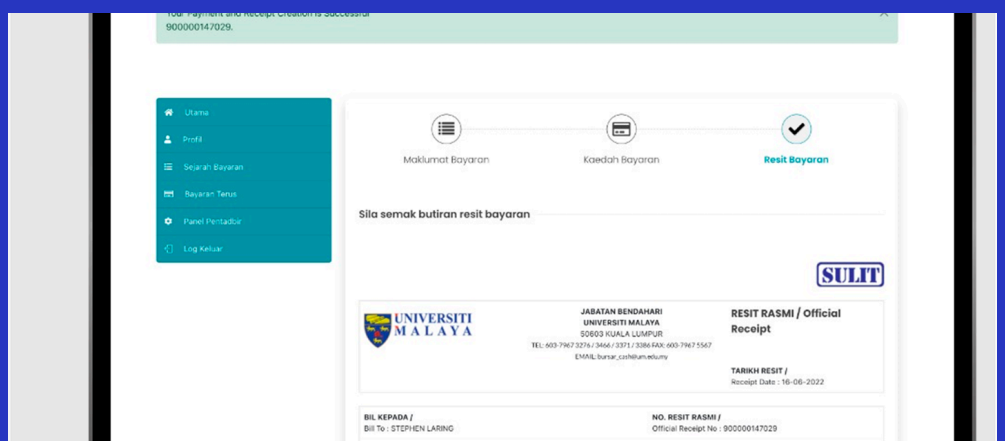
Your Payment and Receipt Creation is Successful
900000147029.

Utama
Profil
Sejarah Bayaran
Bayaran Terus
Panel Pentadbir
Log Keluar

Maklumat Bayaran
Kaedah Bayaran
Resit Bayaran

Sila semak butiran resit bayaran

SULIT

UNIVERSITI MALAYA

JABATAN BENDAHARI
UNIVERSITI MALAYA
50603 KUALA LUMPUR
TEL: 603-7967 3276 / 3466 / 3371 / 3386 FAX: 603-7967 5567
EMAIL: bursar_cash@um.edu.my

RESIT RASMI / Official Receipt

TARIKH RESIT /
Receipt Date : 16-06-2022

BIL KEPADA /
Bill To : STEPHEN LARING

NO. RESIT RASMI /
Official Receipt No : 900000147029